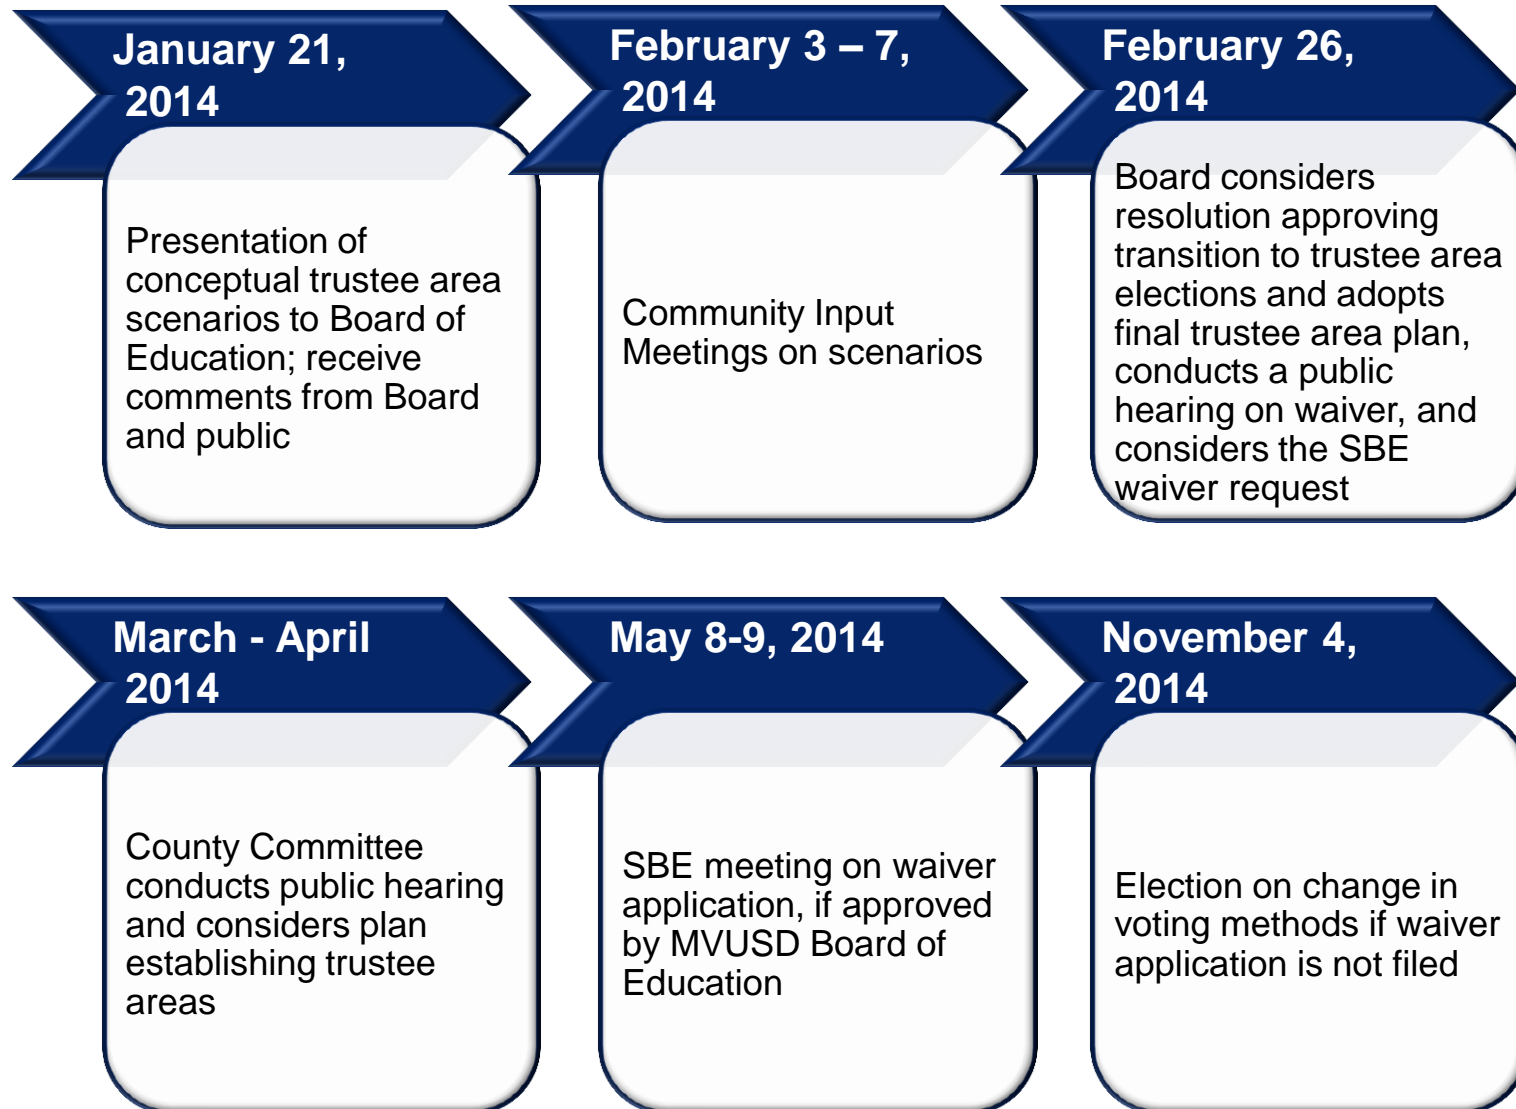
January 21, 2014

Presentation of conceptual trustee area scenarios to Board of Education; receive comments from Board and public

February 3 – 7, 2014

Community Input Meetings on scenarios

February 26, 2014

Board considers resolution approving transition to trustee area elections and adopts final trustee area plan, conducts a public hearing on waiver, and considers the SBE waiver request

March - April 2014

County Committee conducts public hearing and considers plan establishing trustee areas

May 8-9, 2014

SBE meeting on waiver application, if approved by MVUSD Board of Education

November 4, 2014

Election on change in voting methods if waiver application is not filed